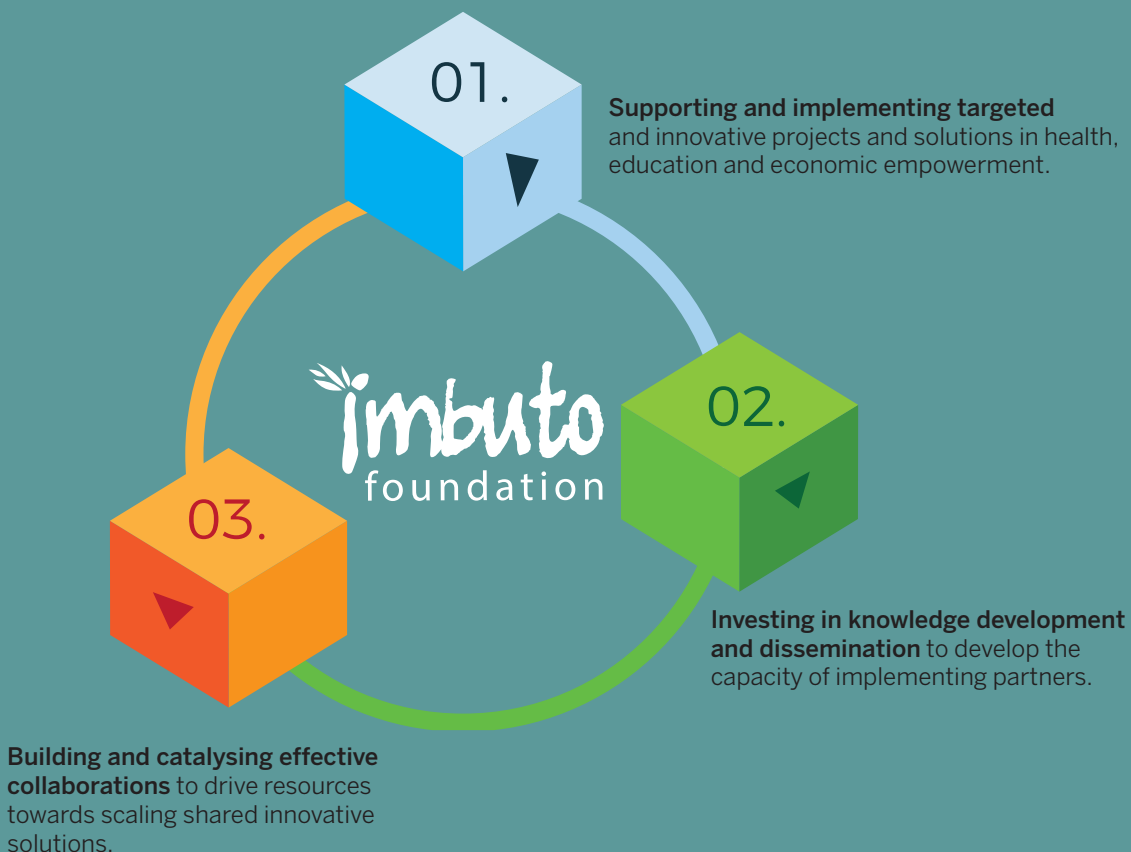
01.

Supporting and implementing targeted and innovative projects and solutions in health, education and economic empowerment.

imbuto foundation

02.

Investing in knowledge development and dissemination to develop the capacity of implementing partners.

03.

Building and catalysing effective collaborations to drive resources towards scaling shared innovative solutions.